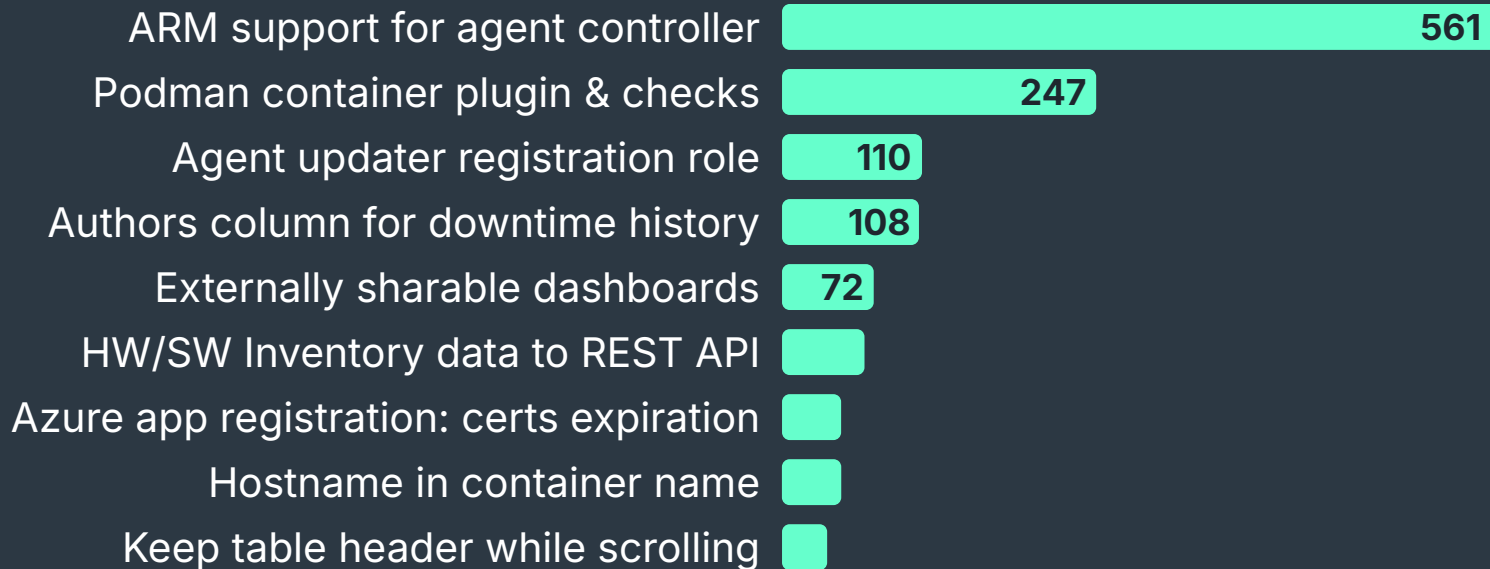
ARM support for agent controller 561
Podman container plugin & checks 247
Agent updater registration role 110
Authors column for downtime history 108
Externally sharable dashboards 72
HW/SW Inventory data to REST API
Azure app registration: certs expiration
Hostname in container name
Keep table header while scrolling